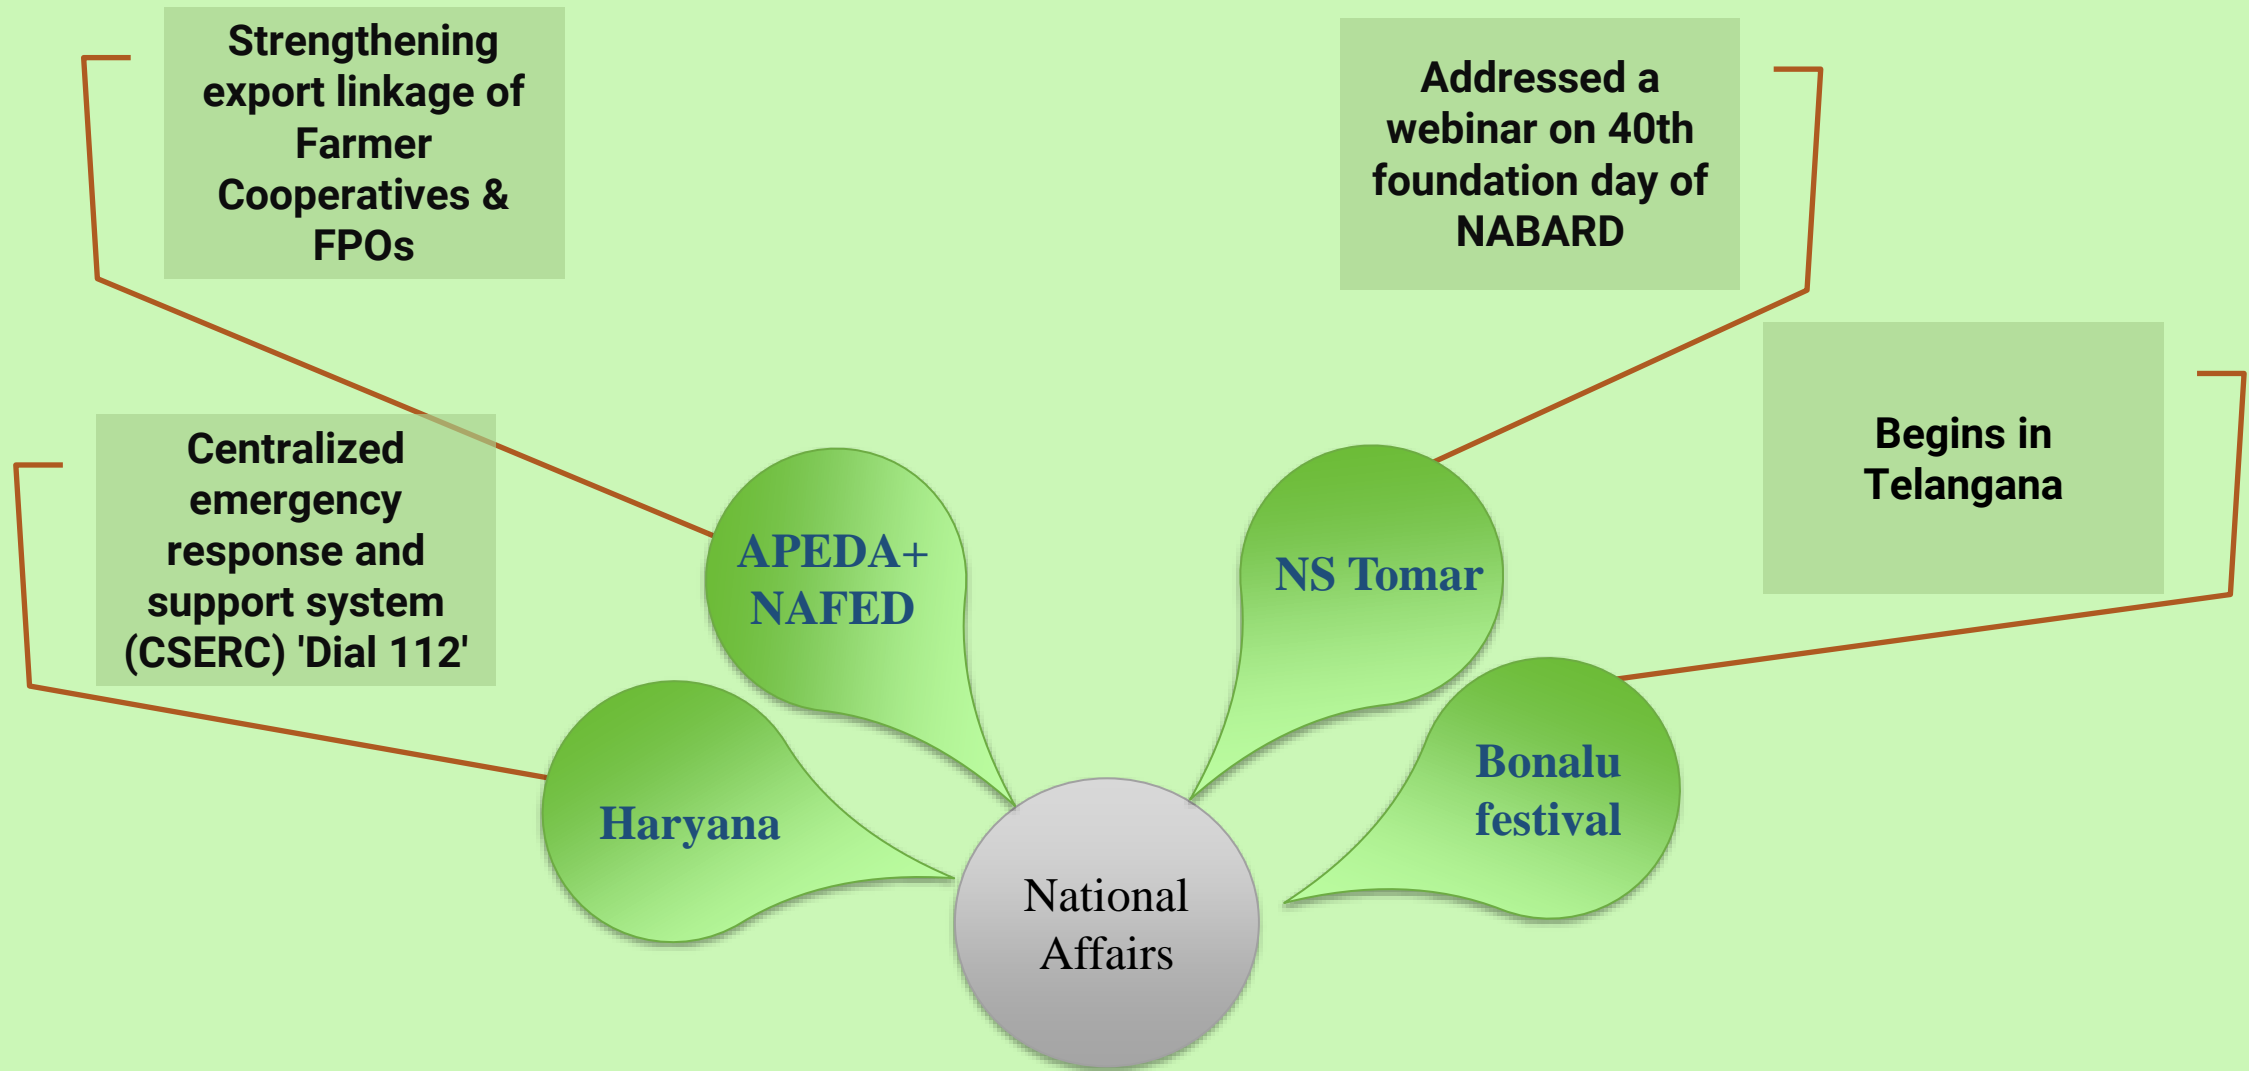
Strengthening export linkage of Farmer Cooperatives & FPOs

Addressed a webinar on 40th foundation day of NABARD

Begins in Telangana

Centralized emergency response and support system (CSERC) 'Dial 112'

APEDA+ NAFED

NS Tomar

Bonalu festival

Haryana

National Affairs